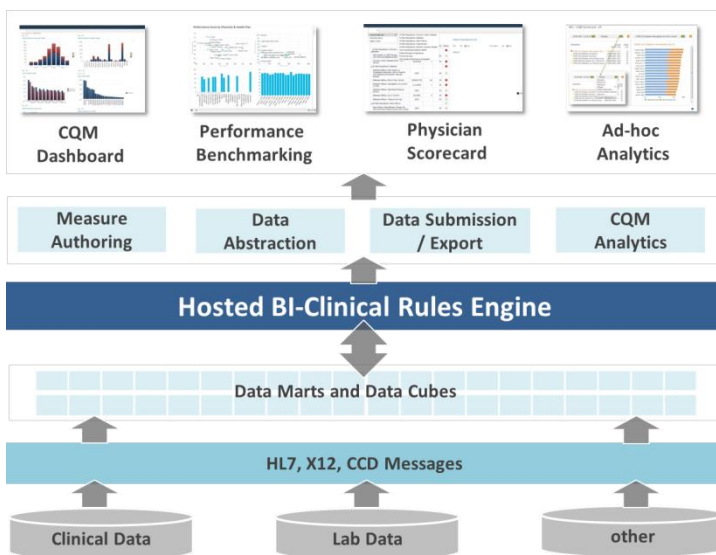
CQM Dashboard

Performance Benchmarking

Physician Scorecard

Ad-hoc Analytics

Measure Authoring

Data Abstraction

Data Submission / Export

CQM Analytics

Hosted BI-Clinical Rules Engine

Data Marts and Data Cubes

HL7, X12, CCD Messages

Clinical Data

Lab Data

other